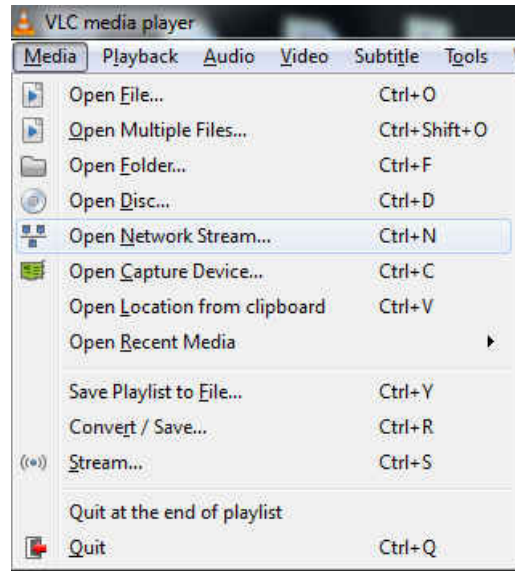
VLC media player

Media Playback Audio Video Subtitle Tools

Open File... Ctrl+O
Open Multiple Files... Ctrl+Shift+O
Open Folder... Ctrl+F
Open Disc... Ctrl+D
Open Network Stream... Ctrl+N
Open Capture Device... Ctrl+C
Open Location from clipboard Ctrl+V
Open Recent Media

Save Playlist to File... Ctrl+Y
Convert / Save... Ctrl+R
Stream... Ctrl+S

Quit at the end of playlist
Quit Ctrl+Q